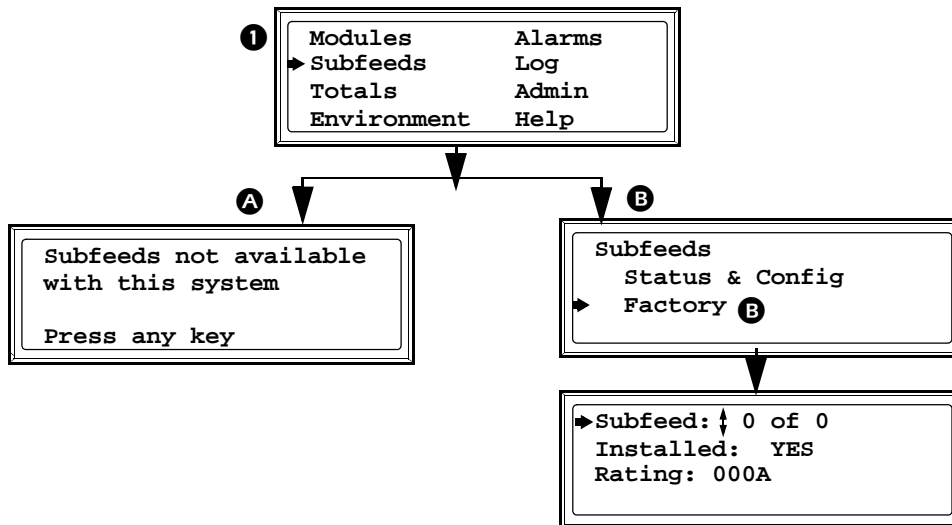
1

Modules Alarms
Subfeeds Log
Totals Admin
Environment Help

A

Subfeeds not available with this system

Press any key

B

Subfeeds
Status & Config
Factory B

Subfeed: 0 of 0
Installed: YES
Rating: 000A